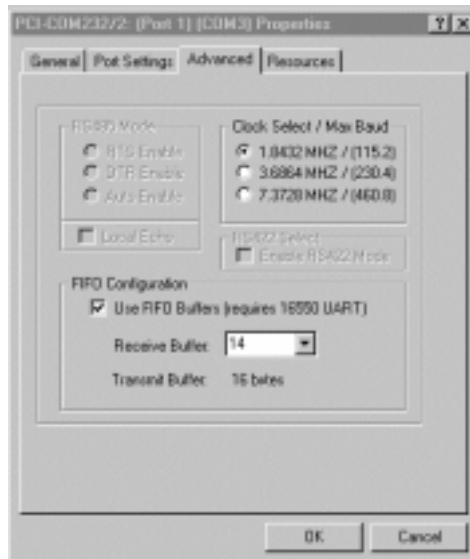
PCI-COM232/2: (Port 1) (COM3) Properties

? ×

General | Port Settings | Advanced | Resources

RS485 Mode
RTS Enable
DTR Enable
Auto Enable

Local Echo

Clock Select / Max Baud
1.8432 MHZ / (115.2)
3.6864 MHZ / (230.4)
7.3728 MHZ / (460.8)

RS422 Select
Enable RS422 Mode

FIFO Configuration
Use FIFO Buffers (requires 16550 UART)

Receive Buffer: 14

Transmit Buffer: 16 bytes

OK

Cancel